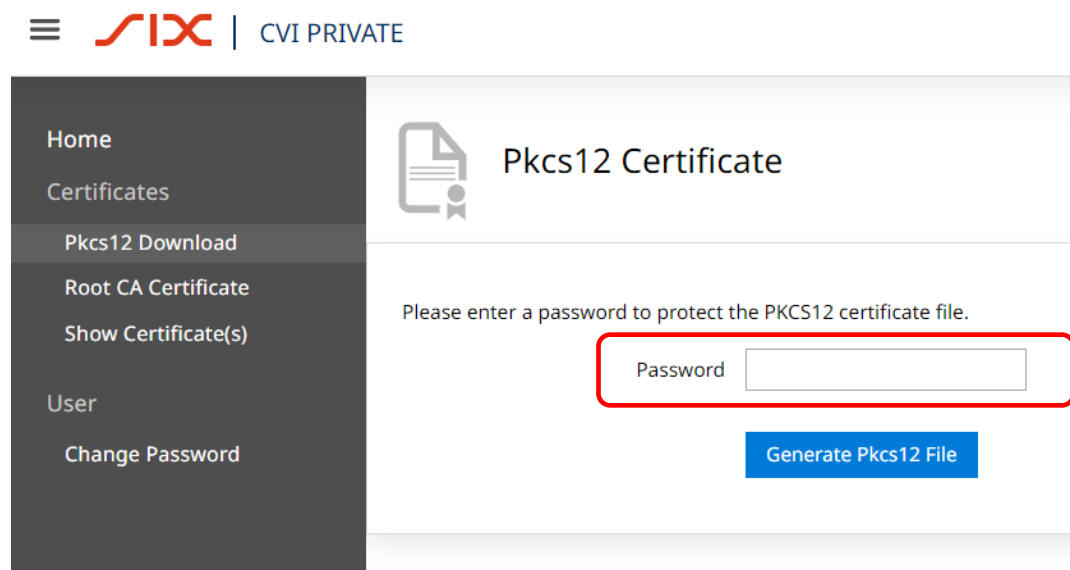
SIX | CVI PRIVATE

Home
Certificates
Pkcs12 Download
Root CA Certificate
Show Certificate(s)
User
Change Password

Pkcs12 Certificate

Please enter a password to protect the PKCS12 certificate file.

Password

Generate Pkcs12 File